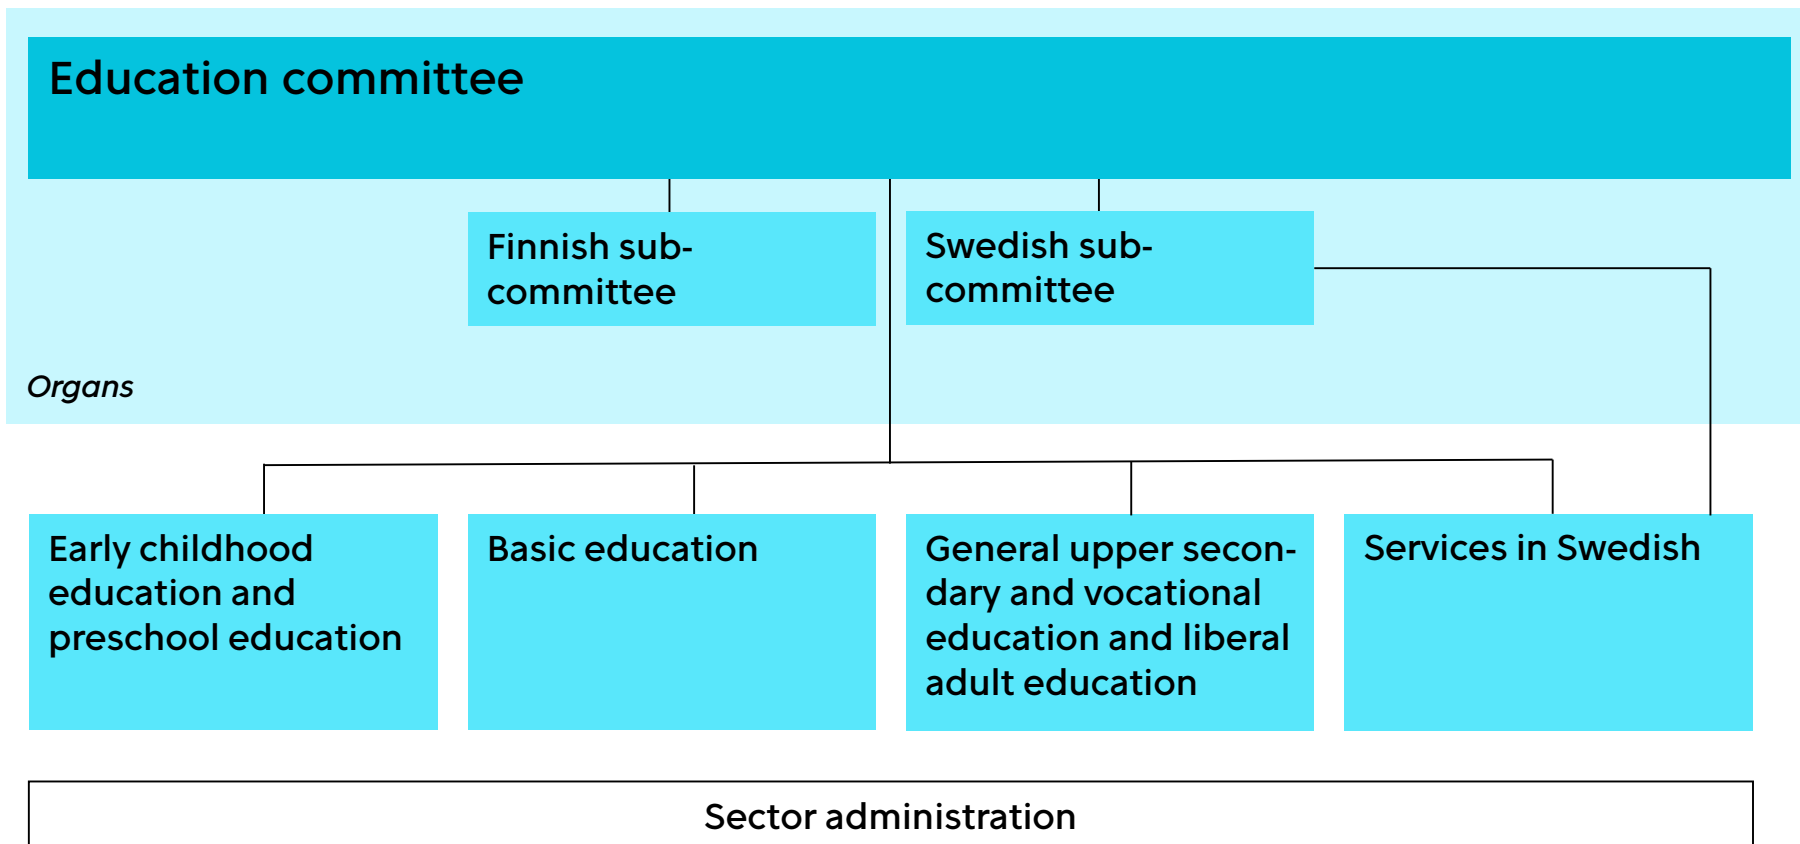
Education committee

Finnish subcommittee

Swedish subcommittee

Organs

Early childhood education and preschool education

Basic education

General upper secondary and vocational education and liberal adult education

Services in Swedish

Sector administration